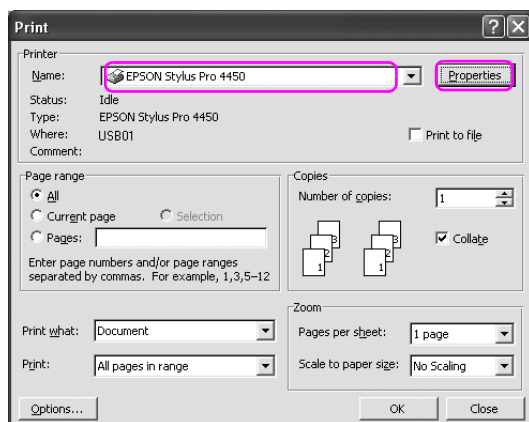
Print

Printer

Name: EPSON Stylus Pro 4450

Properties

Status: Idle

Type: EPSON Stylus Pro 4450

Where: USB01

Comment:

Print to file

Page range

All

Current page

Selection

Pages:

Enter page numbers and/or page ranges separated by commas. For example, 1,3,5–12

Copies

Number of copies: 1

3 2 1 3 2 1

Collate

Zoom

Print what: Document

Print: All pages in range

Pages per sheet: 1 page

Scale to paper size: No Scaling

Options...

OK

Close